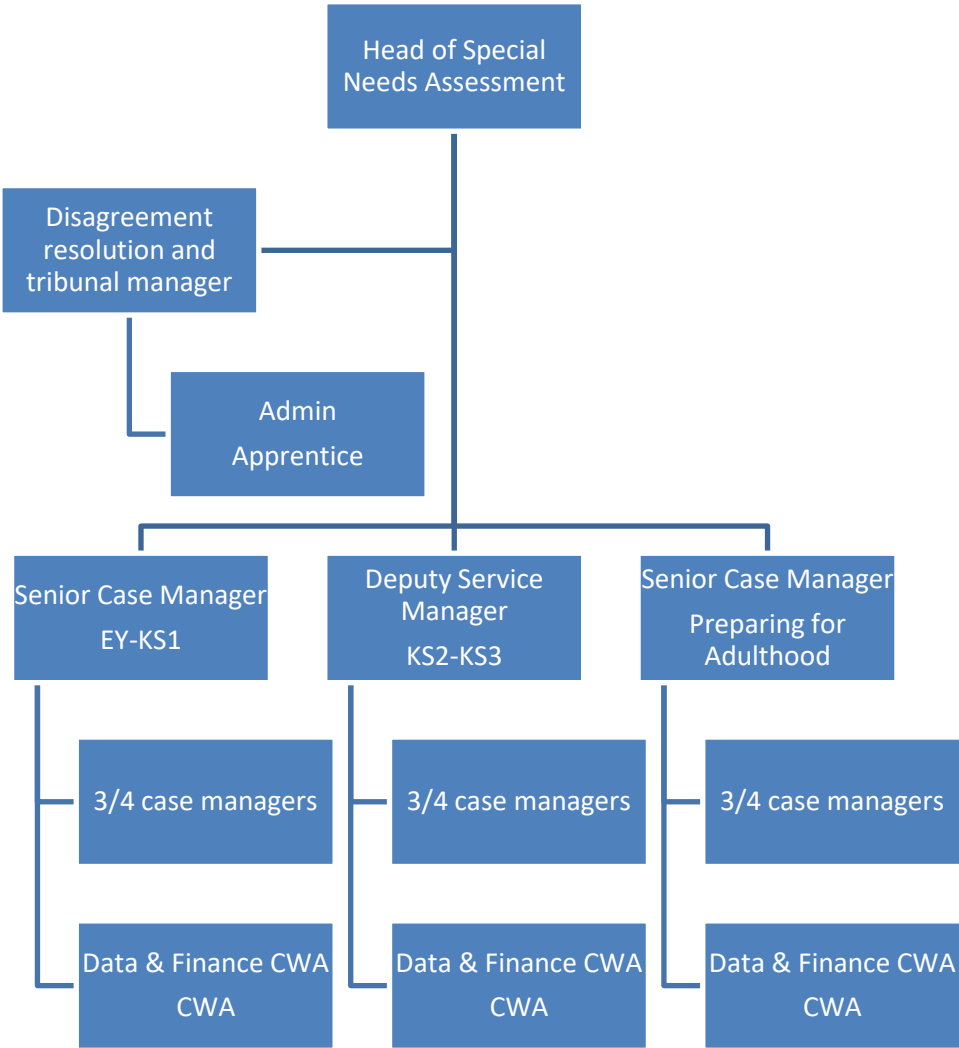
Head of Special Needs Assessment

Disagreement resolution and tribunal manager

Admin Apprentice

Senior Case Manager EY-KS1

Deputy Service Manager KS2-KS3

Senior Case Manager Preparing for Adulthood

3/4 case managers

3/4 case managers

3/4 case managers

Data & Finance CWA CWA

Data & Finance CWA CWA

Data & Finance CWA CWA